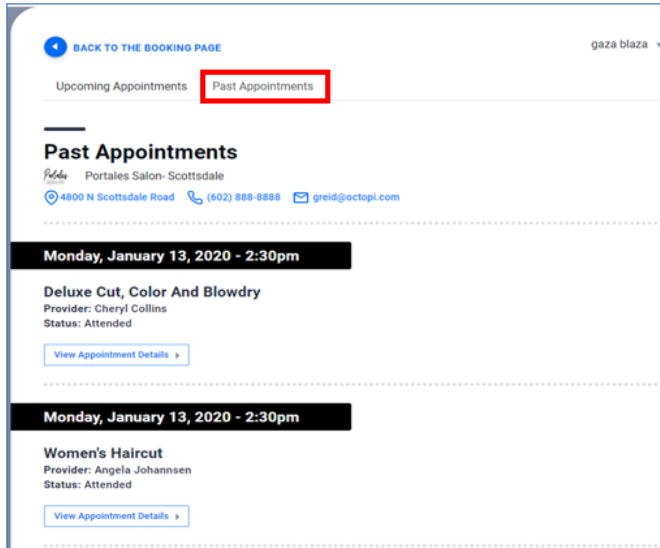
BACK TO THE BOOKING PAGE

gaza blaza

Upcoming Appointments

Past Appointments

Past Appointments

Portales Portales Salon- Scottsdale

4800 N Scottsdale Road (602) 888-8888 greid@octopi.com

Monday, January 13, 2020 - 2:30pm

Deluxe Cut, Color And Blowdry
Provider: Cheryl Collins
Status: Attended

View Appointment Details

Monday, January 13, 2020 - 2:30pm

Women's Haircut
Provider: Angela Johannsen
Status: Attended

View Appointment Details